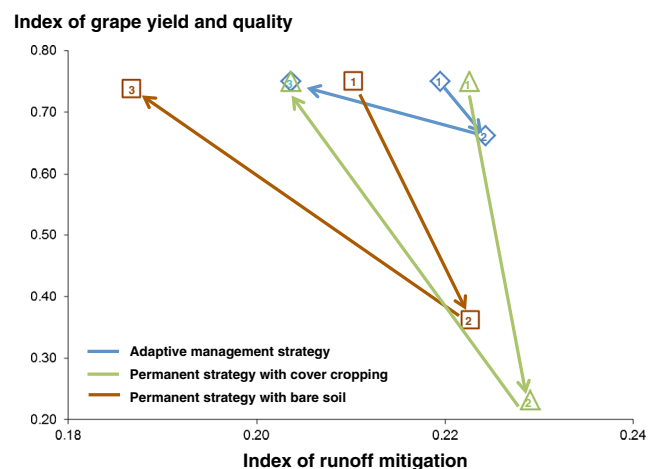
Index of grape yield and quality

0.80
0.70
0.60
0.50
0.40
0.30
0.20

0.18
0.20
0.22
0.24

3
1
1
1
3
2
2
2

Adaptive management strategy
Permanent strategy with cover cropping
Permanent strategy with bare soil

Index of runoff mitigation